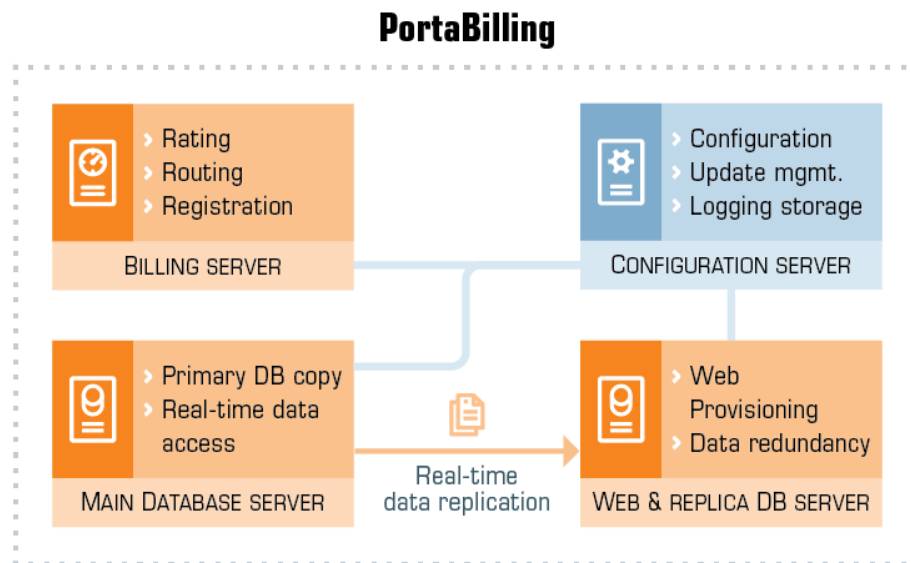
PortaBilling

› Rating
› Routing
› Registration

BILLING SERVER

› Configuration
› Update mgmt.
› Logging storage

CONFIGURATION SERVER

› Primary DB copy
› Real-time data access

MAIN DATABASE SERVER

Real-time data replication

› Web Provisioning
› Data redundancy

WEB & REPLICA DB SERVER